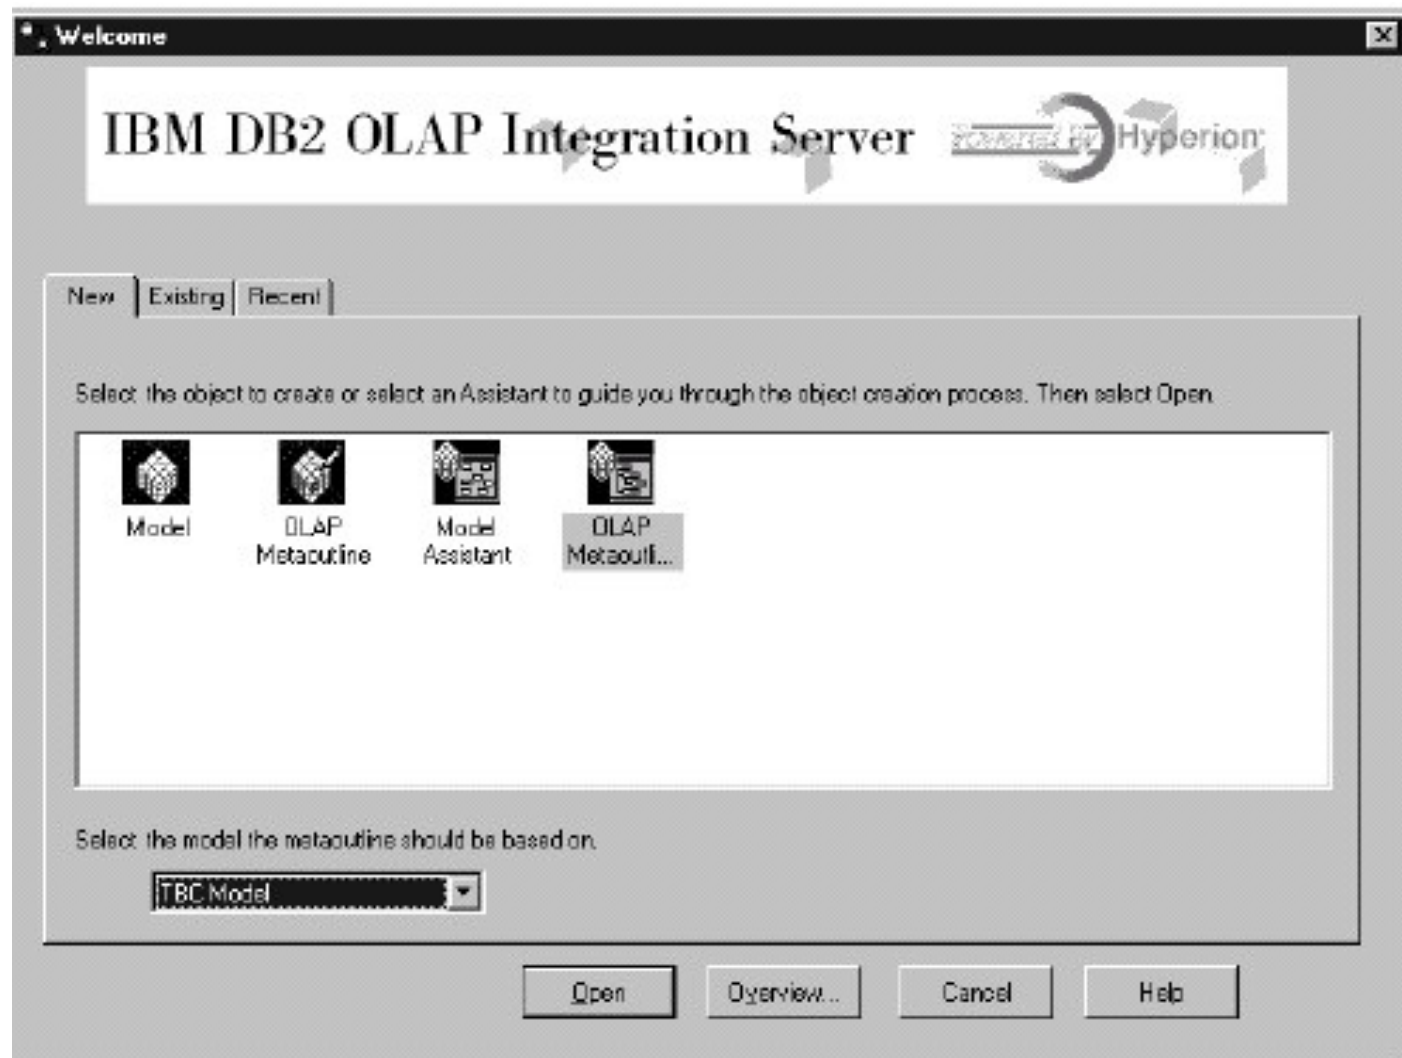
Welcome

IBM DB2 OLAP Integration Server Powered By Hyperion

New | Existing | Recent

Select the object to create or select an Assistant to guide you through the object creation process. Then select Open.

Model

OLAP Metaoutline

Model Assistant

OLAP Metaoutl...

Select the model the metaoutline should be based on.

TBC Model

Open

Overview...

Cancel

Help